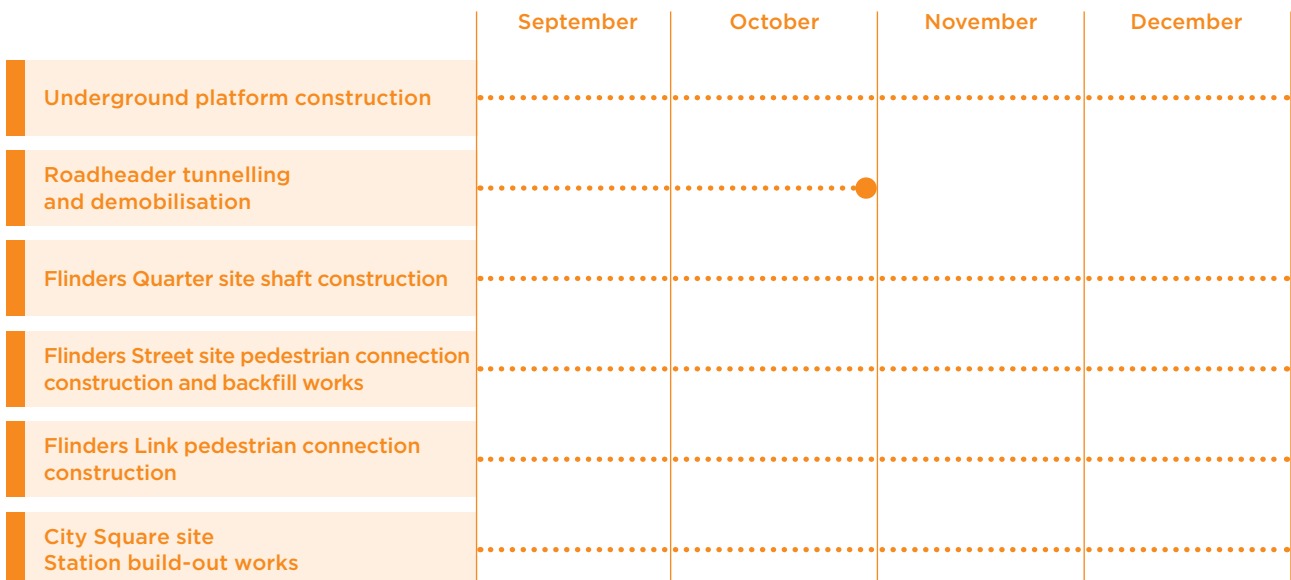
| | September | October | November | December |
|---|---|---|---|---|
| Underground platform construction | | | | |
| Roadheader tunnelling and demobilisation | | | | |
| Flinders Quarter site shaft construction | | | | |
| Flinders Street site pedestrian connection construction and backfill works | | | | |
| Flinders Link pedestrian connection construction | | | | |
| City Square site Station build-out works | | | | |